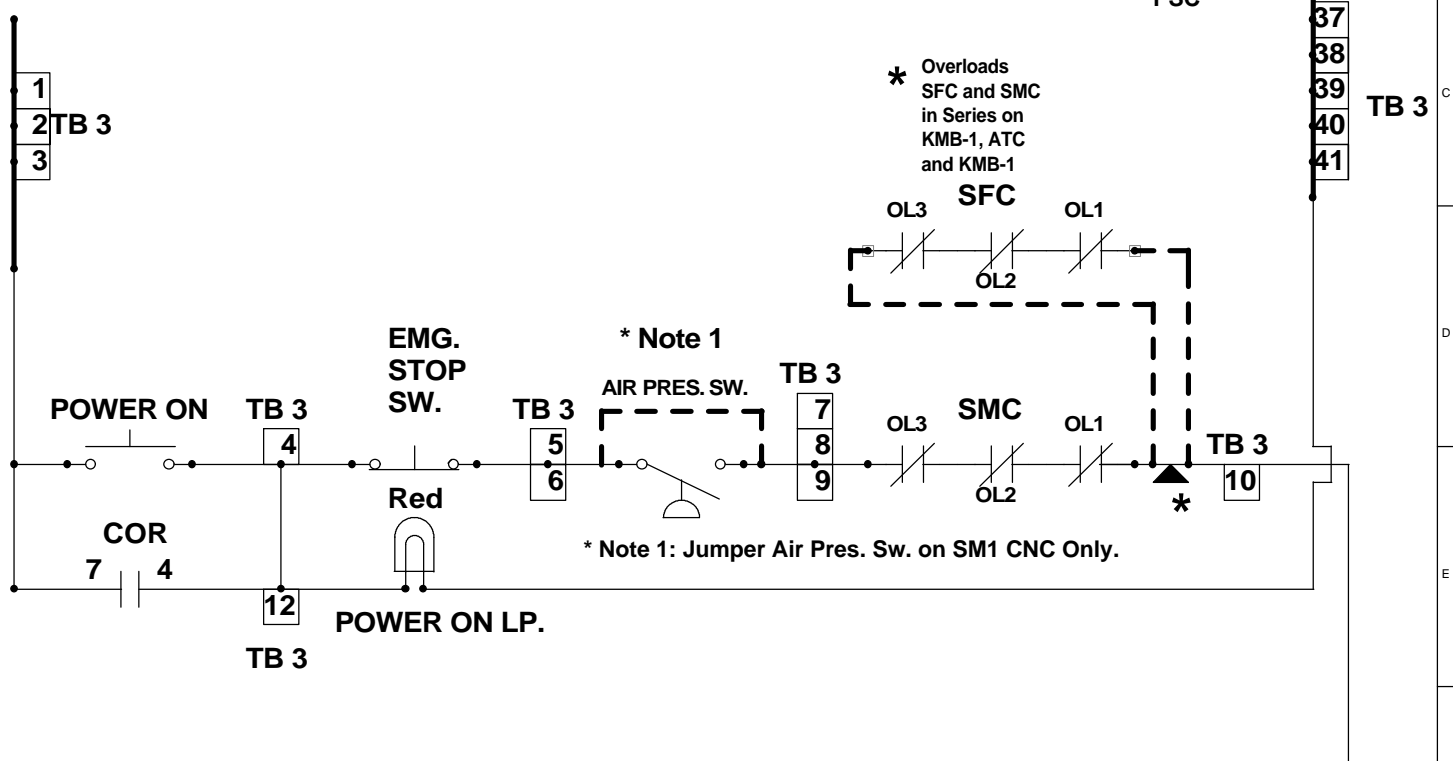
1
2 TB 3
3

37
38
39
40
41
TB 3

C

* Overloads SFC and SMC in Series on KMB-1, ATC and KMB-1

SFC
OL3
OL1
OL2

D

EMG. STOP SW.

* Note 1

AIR PRES. SW.

POWER ON

TB 3
4

TB 3
5
6

TB 3
7
8
9

OL3
SMC
OL1
OL2

TB 3
10

*

Red

COR
7
4

12
TB 3

POWER ON LP.

* Note 1: Jumper Air Pres. Sw. on SM1 CNC Only.

E